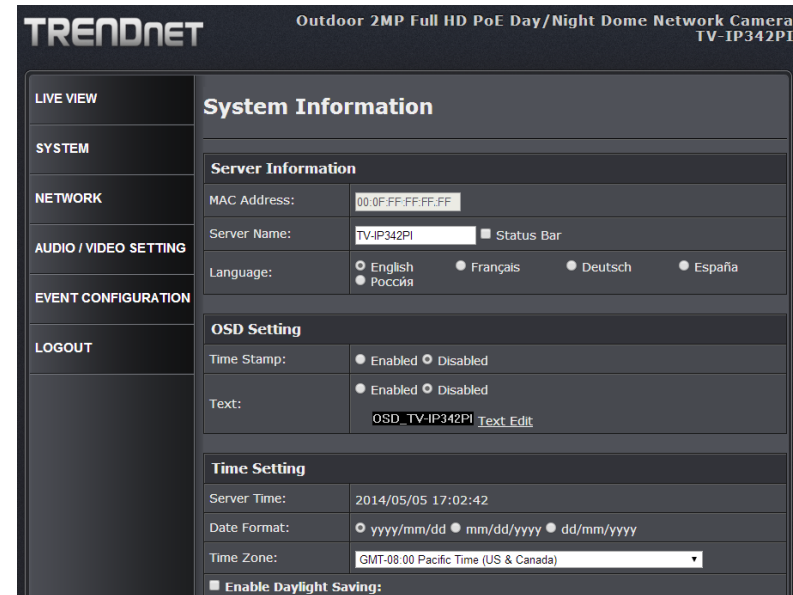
TRENDnet

Outdoor 2MP Full HD PoE Day/Night Dome Network Camera
TV-IP342PI

LIVE VIEW

SYSTEM

NETWORK

AUDIO / VIDEO SETTING

EVENT CONFIGURATION

LOGOUT

System Information

Server Information

| | |
|---|---|
| MAC Address: | 00:0F:FF:FF:FF:FF |
| Server Name: | TV-IP342PI Status Bar |
| Language: | English Français Deutsch España Россия |

OSD Setting

| | |
|---|---|
| Time Stamp: | Enabled Disabled |
| Text: | Enabled Disabled OSD_TV-IP342PI Text Edit |

Time Setting

| | |
|---|---|
| Server Time: | 2014/05/05 17:02:42 |
| Date Format: | yyyy/mm/dd mm/dd/yyyy dd/mm/yyyy |
| Time Zone: | GMT-08:00 Pacific Time (US & Canada) |

Enable Daylight Saving: